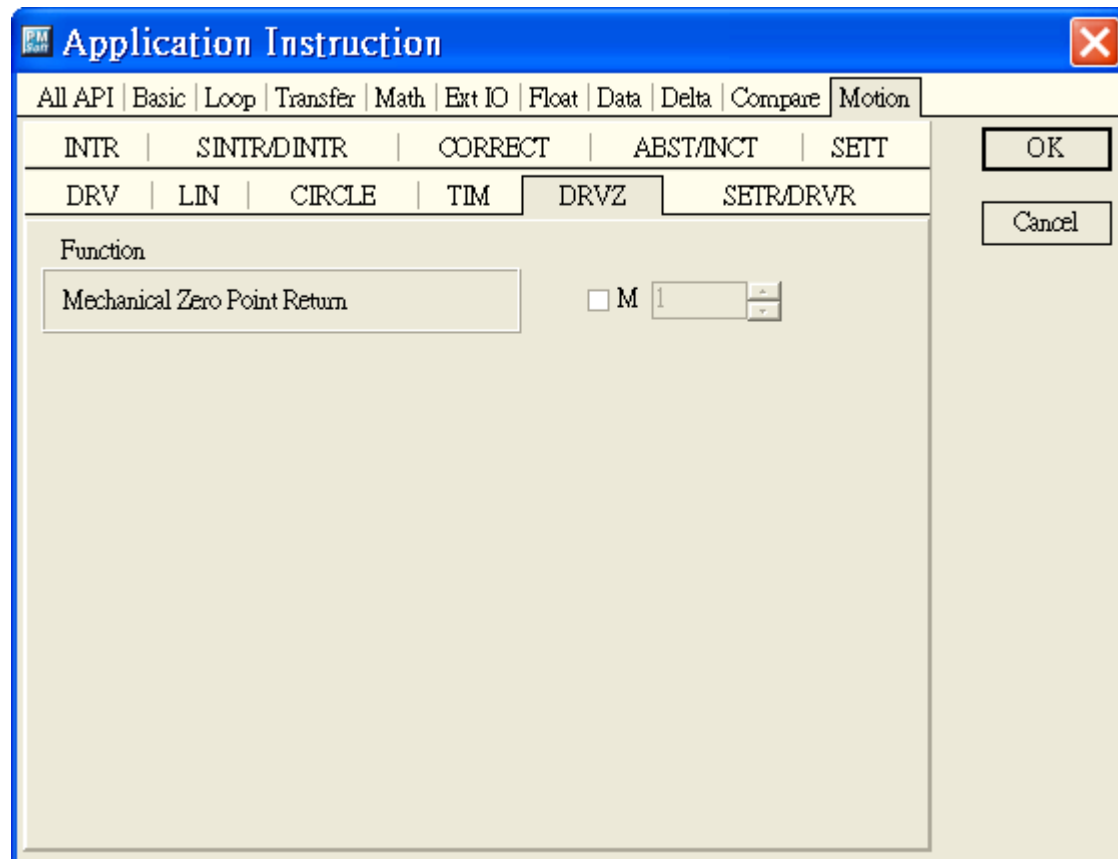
PM Soft Application Instruction

All API | Basic | Loop | Transfer | Math | Ext IO | Float | Data | Delta | Compare | Motion

INTR | SINTR/DINTR | CORRECT | ABST/INCT | SETT

DRV | LIN | CIRCLE | TIM | DRVZ | SETR/DRVR

OK

Cancel

Function

Mechanical Zero Point Return

M 1